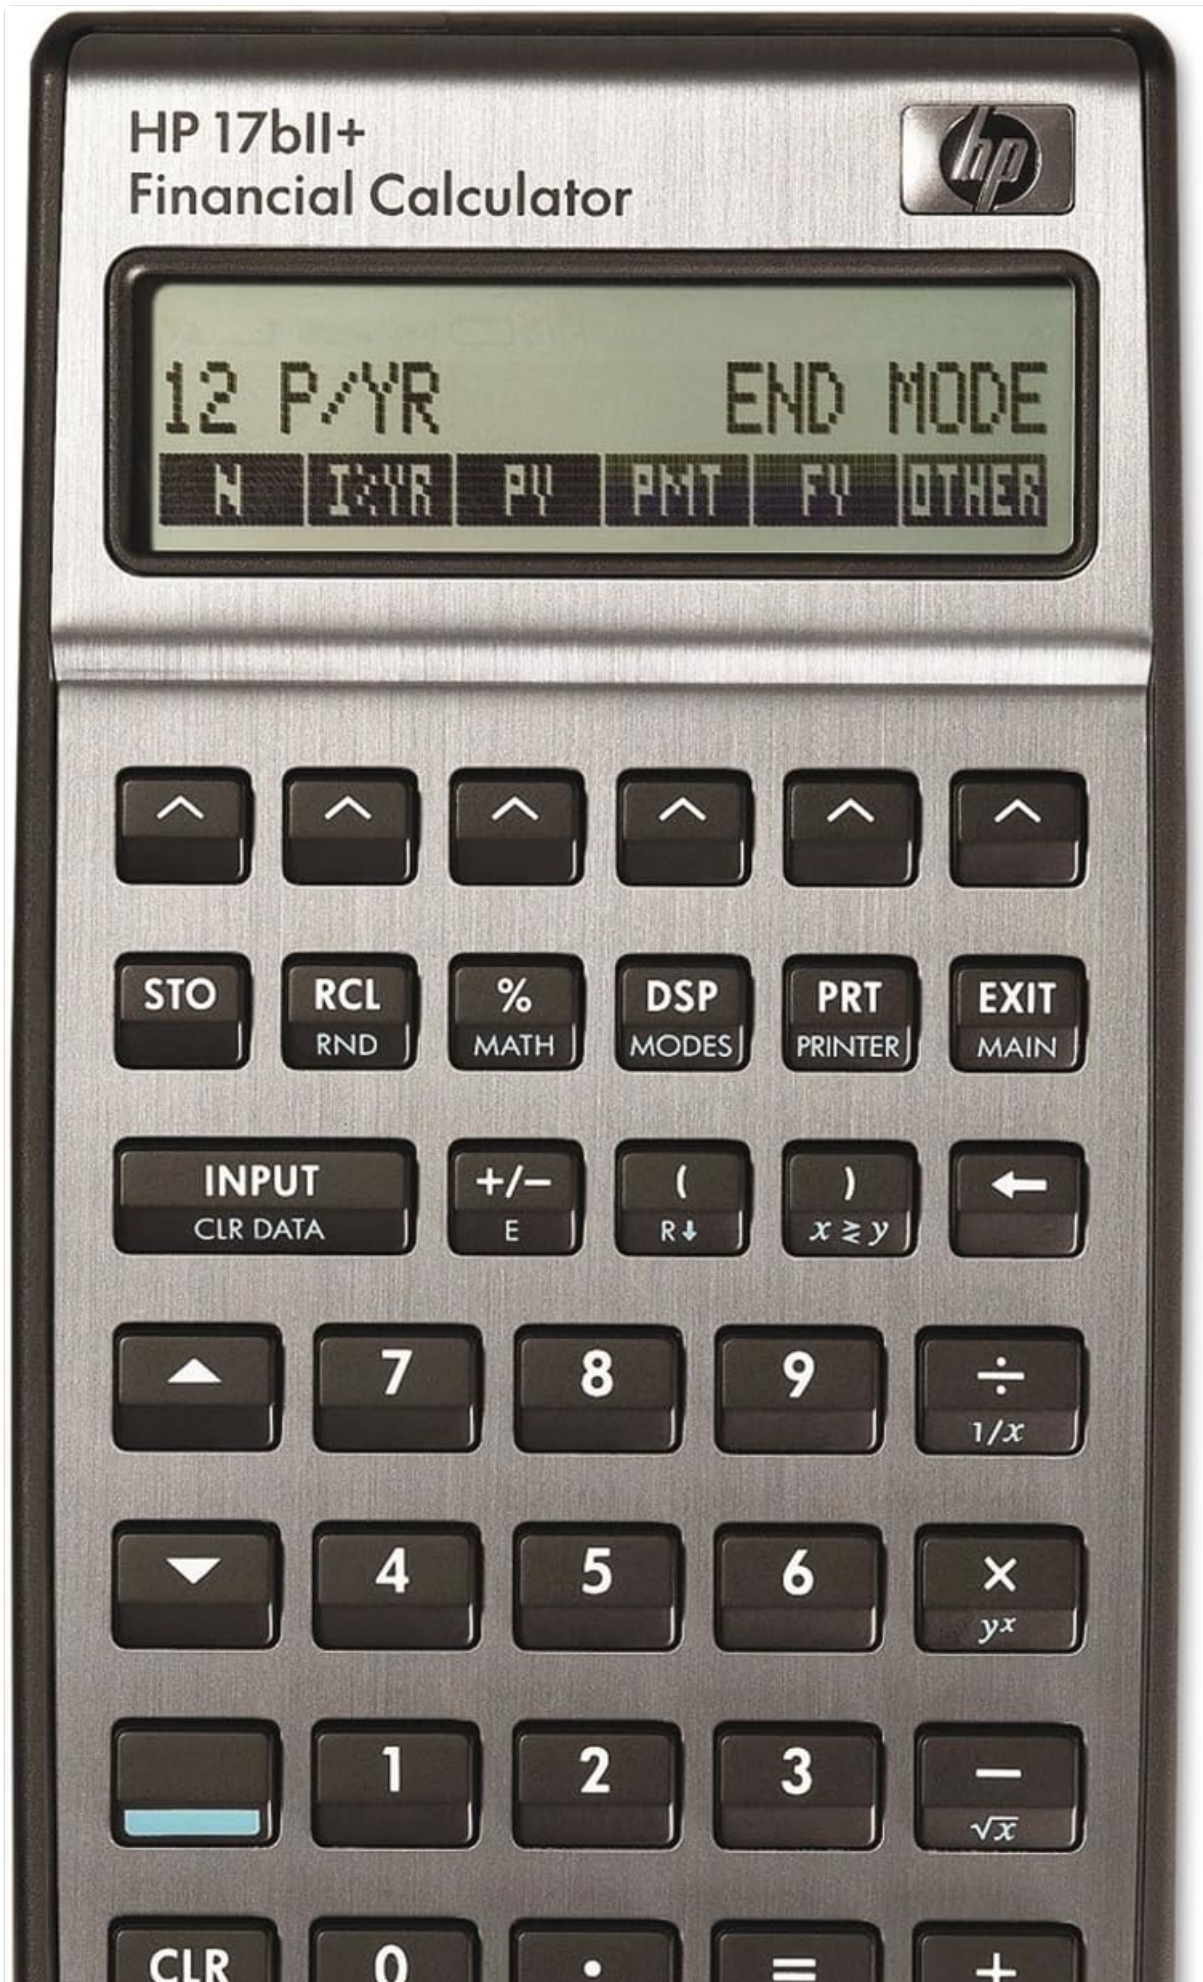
HP 17bII+
Financial Calculator

hp

12 P/YR END MODE

N I%YR PV PMT FV OTHER

STO
RCL RND
% MATH
DSP MODES
PRT PRINTER
EXIT MAIN

INPUT CLR DATA
+/− E
( R↓
) $x \gtrless y$
←

7
8
9
÷ $1/x$

4
5
6
× $y^x$

1
2
3
− $\sqrt{x}$

CLR
0
.
=
+